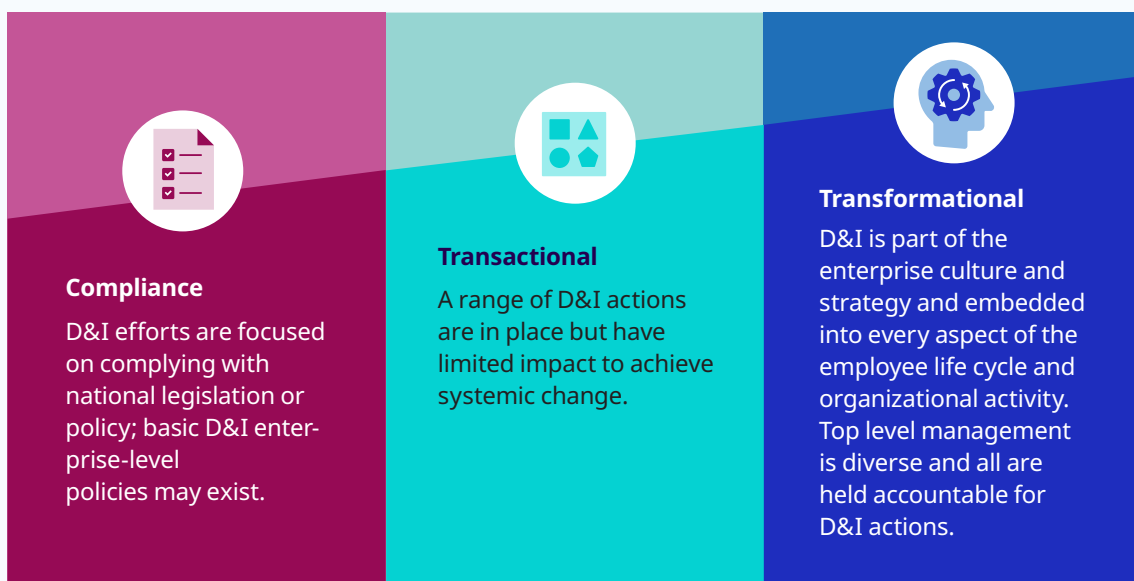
Compliance

D&I efforts are focused on complying with national legislation or policy; basic D&I enterprise-level policies may exist.

Transactional

A range of D&I actions are in place but have limited impact to achieve systemic change.

Transformational

D&I is part of the enterprise culture and strategy and embedded into every aspect of the employee life cycle and organizational activity. Top level management is diverse and all are held accountable for D&I actions.